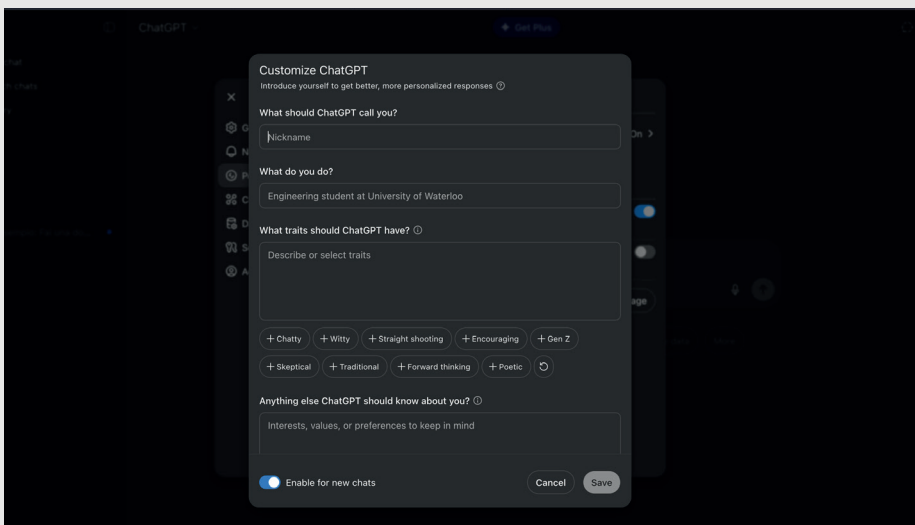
ChatGPT

Get Plus

Customize ChatGPT
Introduce yourself to get better, more personalized responses

What should ChatGPT call you?

Nickname

What do you do?

Engineering student at University of Waterloo

What traits should ChatGPT have?

Describe or select traits

+ Chatty + Witty + Straight shooting + Encouraging + Gen Z
+ Skeptical + Traditional + Forward thinking + Poetic

Anything else ChatGPT should know about you?

Interests, values, or preferences to keep in mind

Enable for new chats

Cancel Save

On >

age